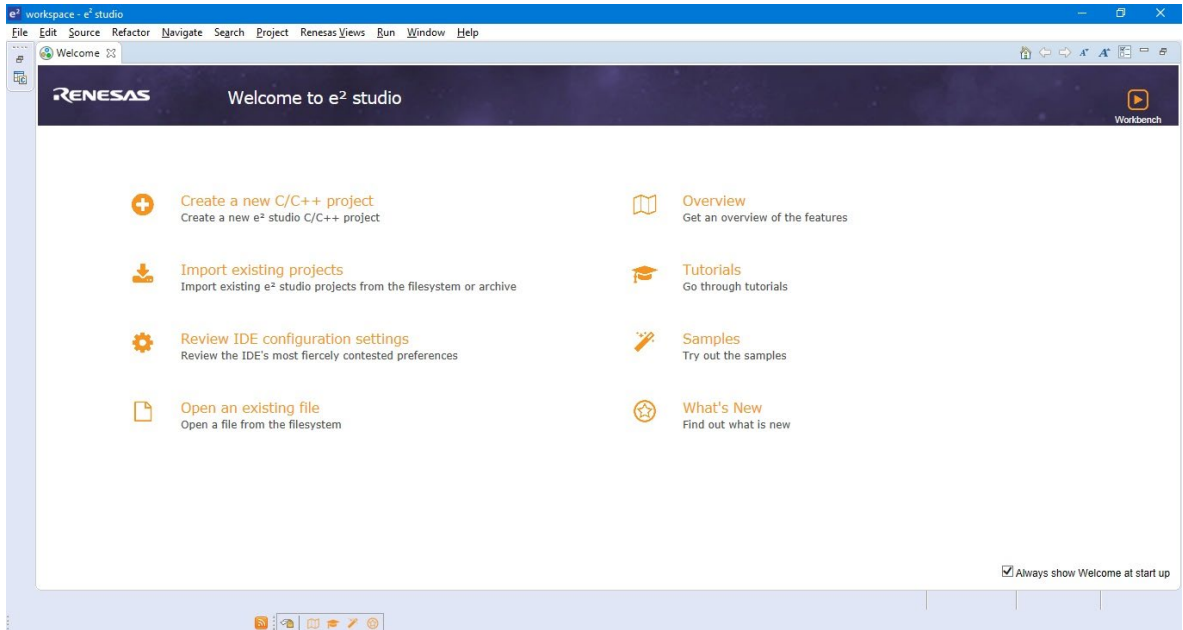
e² workspace - e² studio

File Edit Source Refactor Navigate Search Project Renesas Views Run Window Help

Welcome ☒

RENESAS

Welcome to e² studio

Workbench

Create a new C/C++ project
Create a new e² studio C/C++ project

Import existing projects
Import existing e² studio projects from the filesystem or archive

Review IDE configuration settings
Review the IDE's most fiercely contested preferences

Open an existing file
Open a file from the filesystem

Overview
Get an overview of the features

Tutorials
Go through tutorials

Samples
Try out the samples

What's New
Find out what is new

Always show Welcome at start up